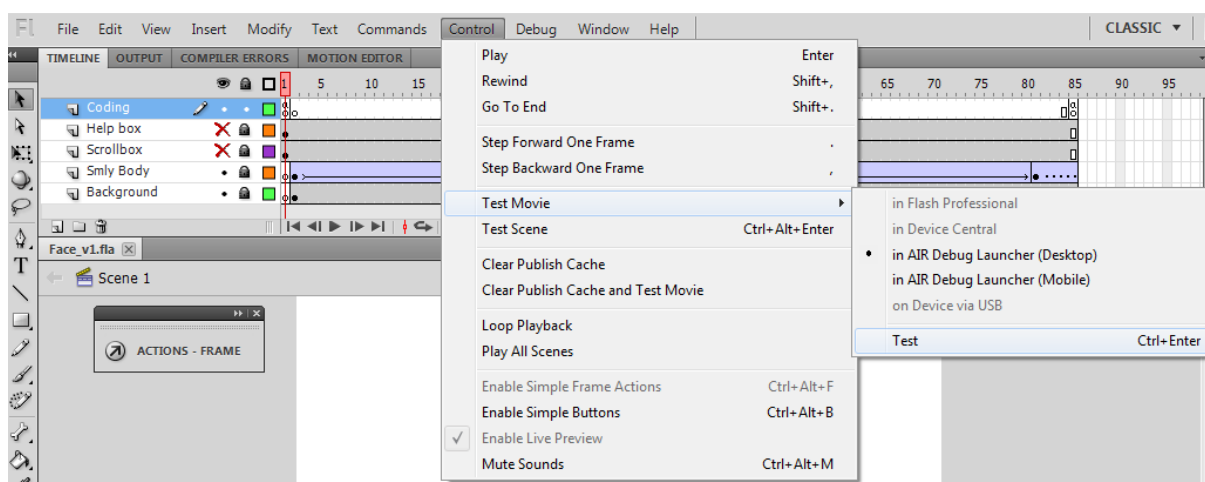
Fl File Edit View Insert Modify Text Commands Control Debug Window Help CLASSIC ▾

TIMELINE OUTPUT COMPILER ERRORS MOTION EDITOR

1 5 10 15 65 70 75 80 85 90 95

Coding
Help box
Scrollbox
Smly Body
Background

Face_v1.fla

Scene 1

ACTIONS - FRAME

| | |
|---|---|
| Play | Enter |
| Rewind | Shift+, |
| Go To End | Shift+. |
| Step Forward One Frame | . |
| Step Backward One Frame | , |
| Test Movie | |
| Test Scene | Ctrl+Alt+Enter |
| Clear Publish Cache | |
| Clear Publish Cache and Test Movie | |
| Loop Playback | |
| Play All Scenes | |
| Enable Simple Frame Actions | Ctrl+Alt+F |
| Enable Simple Buttons | Ctrl+Alt+B |
| Enable Live Preview | |
| Mute Sounds | Ctrl+Alt+M |

in Flash Professional
in Device Central
in AIR Debug Launcher (Desktop)
in AIR Debug Launcher (Mobile)
on Device via USB
Test Ctrl+Enter